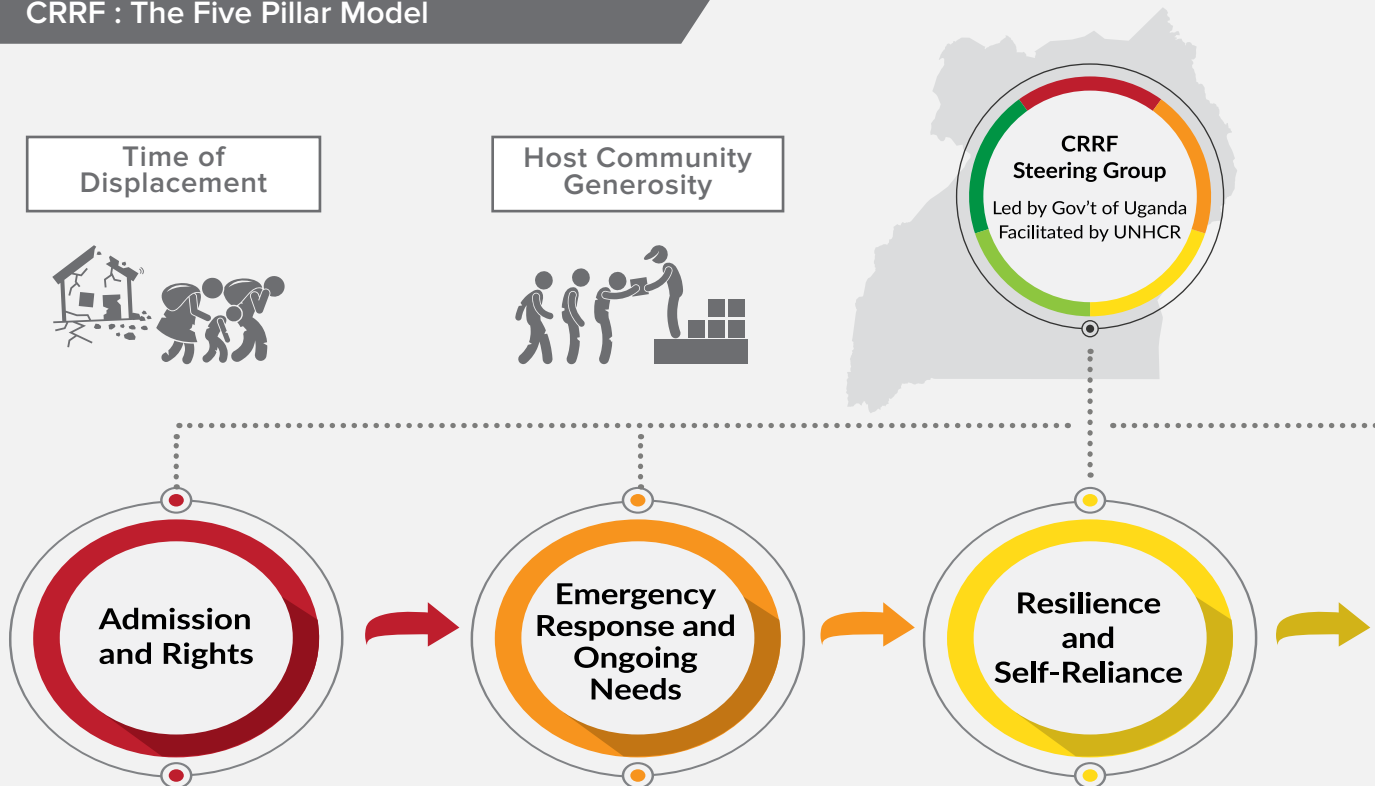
CRRF : The Five Pillar Model

Time of Displacement

Host Community Generosity

CRRF Steering Group

Led by Gov't of Uganda Facilitated by UNHCR

Admission and Rights

Emergency Response and Ongoing Needs

Resilience and Self-Reliance